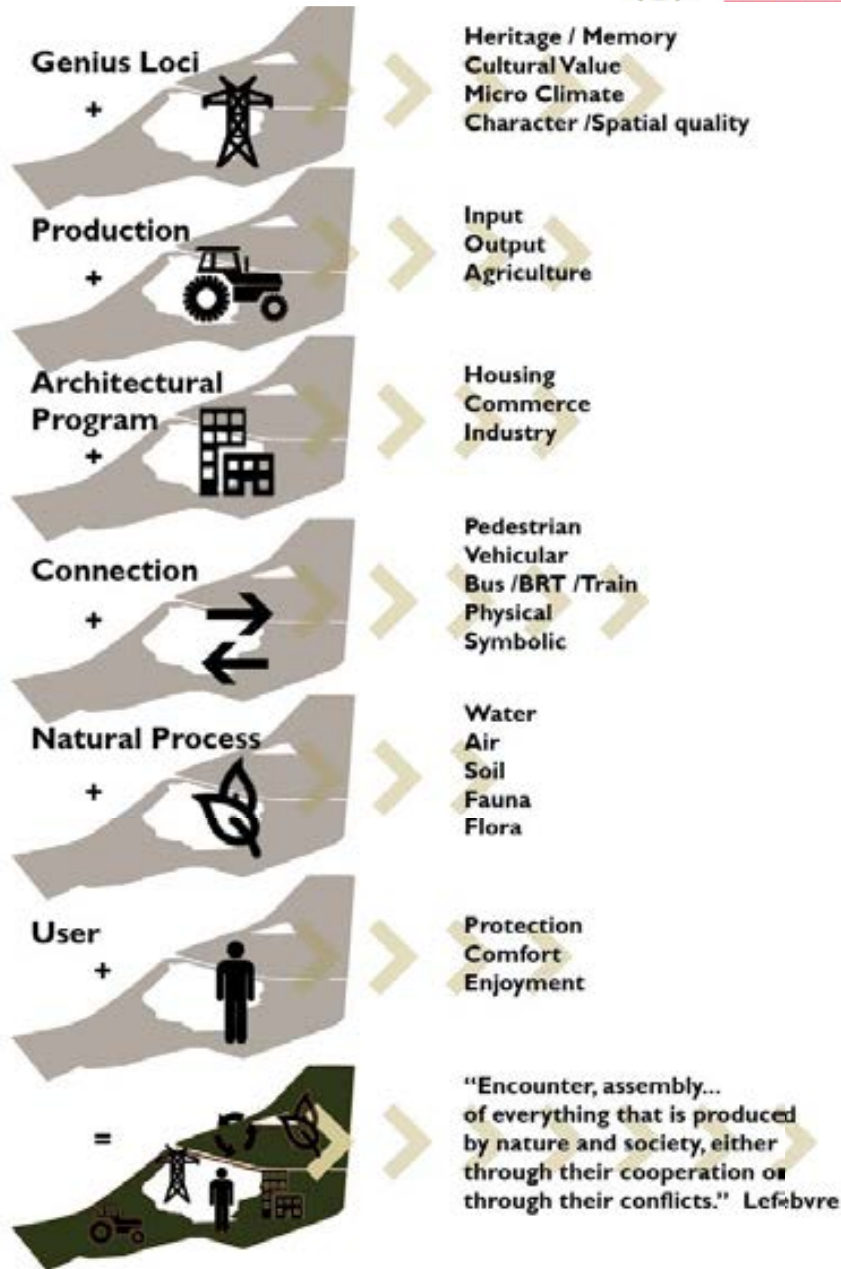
Genius Loci
+

Heritage / Memory
Cultural Value
Micro Climate
Character /Spatial quality

Production
+

Input
Output
Agriculture

Architectural Program
+

Housing
Commerce
Industry

Connection
+

Pedestrian
Vehicular
Bus /BRT /Train
Physical
Symbolic

Natural Process
+

Water
Air
Soil
Fauna
Flora

User
+

Protection
Comfort
Enjoyment

=

"Encounter, assembly... of everything that is produced by nature and society, either through their cooperation or through their conflicts." Lefebvre